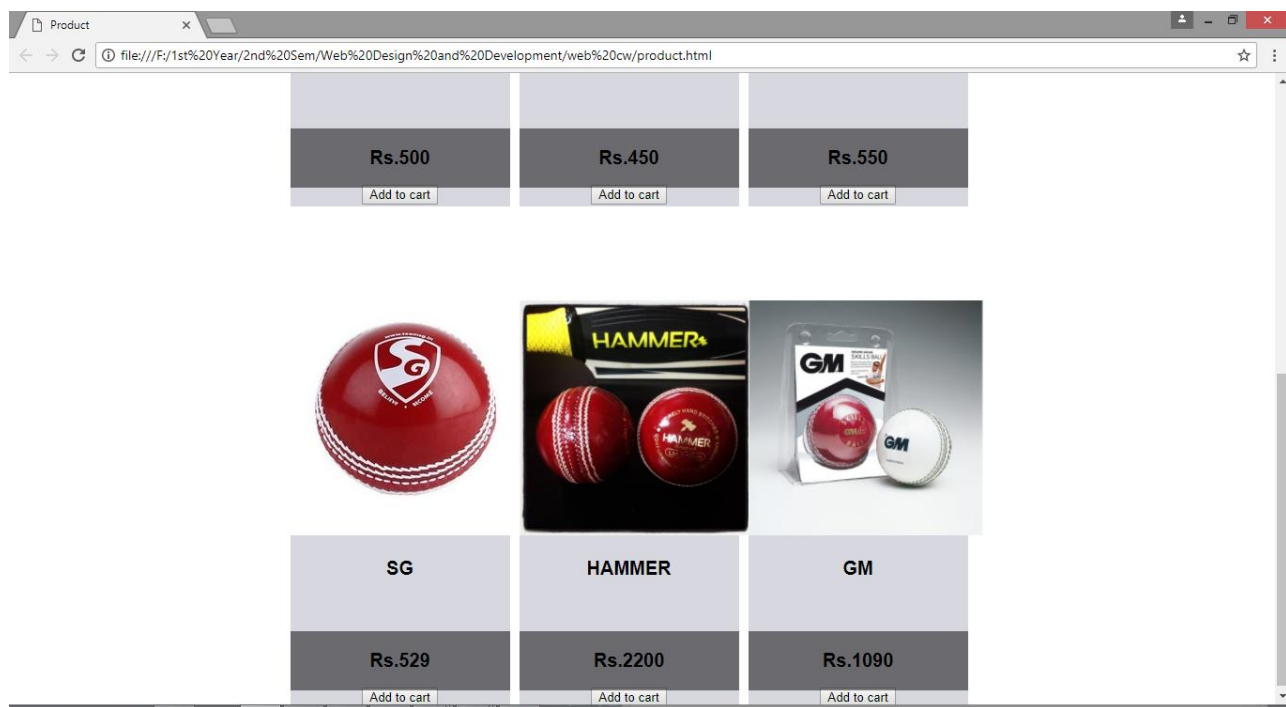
Product

file:///F:/1st%20Year/2nd%20Sem/Web%20Design%20and%20Development/web%20cw/product.html

Rs.500
Add to cart

Rs.450
Add to cart

Rs.550
Add to cart

HAMMER

HAMMER

GM

GM

SG

HAMMER

GM

Rs.529
Add to cart

Rs.2200
Add to cart

Rs.1090
Add to cart